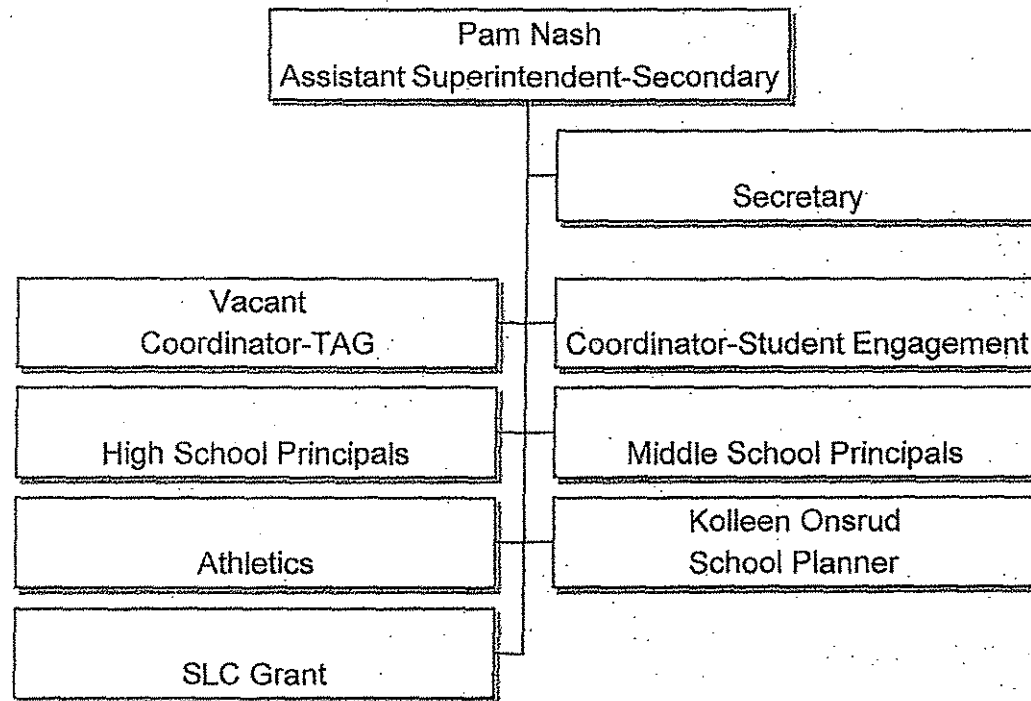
Pam Nash
Assistant Superintendent-Secondary

Secretary

Vacant
Coordinator-TAG

Coordinator-Student Engagement

High School Principals

Middle School Principals

Athletics

Kolleen Onsrud
School Planner

SLC Grant